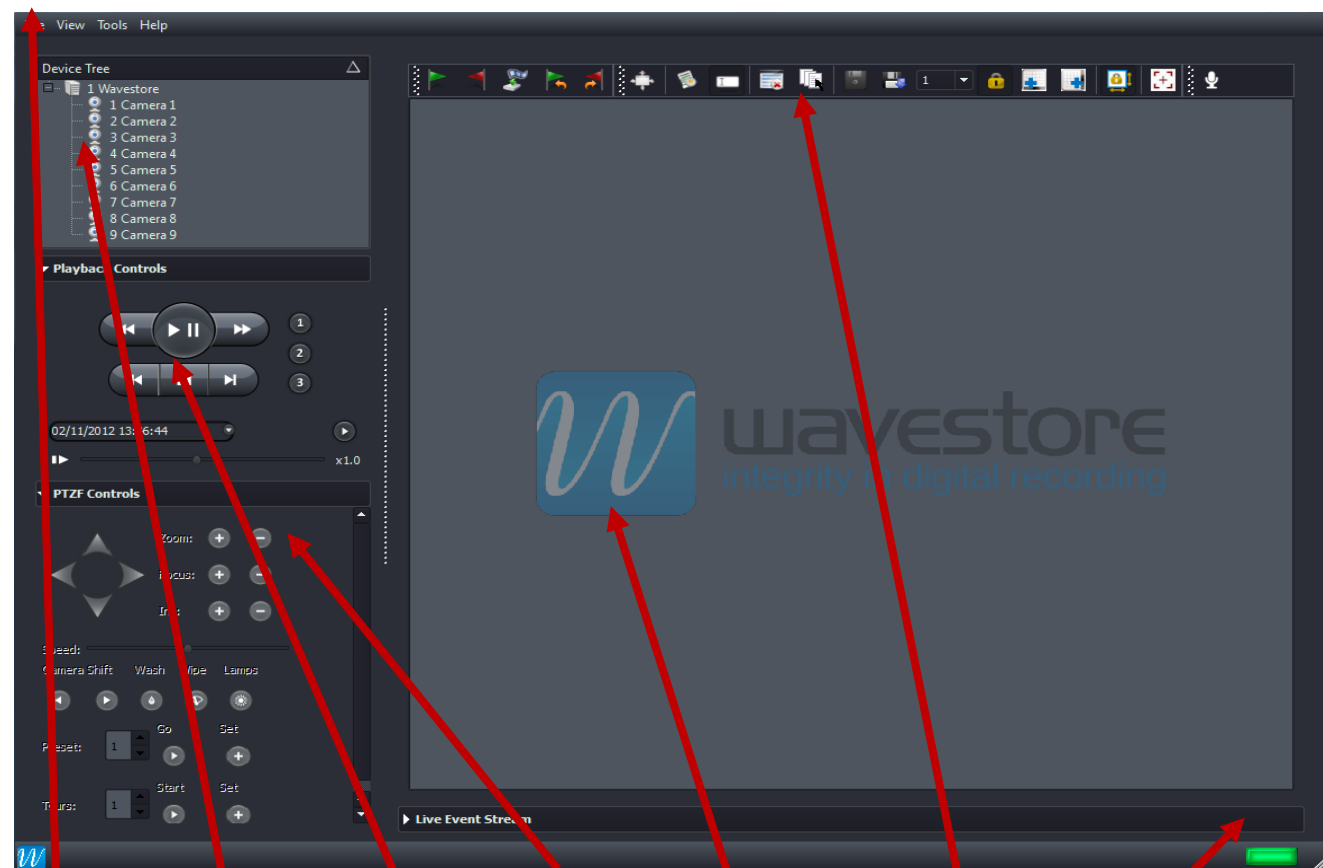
e View Tools Help

Device Tree
1 Wavestore
1 Camera 1
2 Camera 2
3 Camera 3
4 Camera 4
5 Camera 5
6 Camera 6
7 Camera 7
8 Camera 8
9 Camera 9

Playbac Controls

1
2
3

02/11/2012 13: 6:44

x1.0

PTZF Controls

Zoom:
ocus:
Ir

peed:
amera Shift Wash Vipe Lamps

Go Set
reset: 1

Start Set
ours: 1

1

wavestore
integrity in digital recording

Live Event Stream